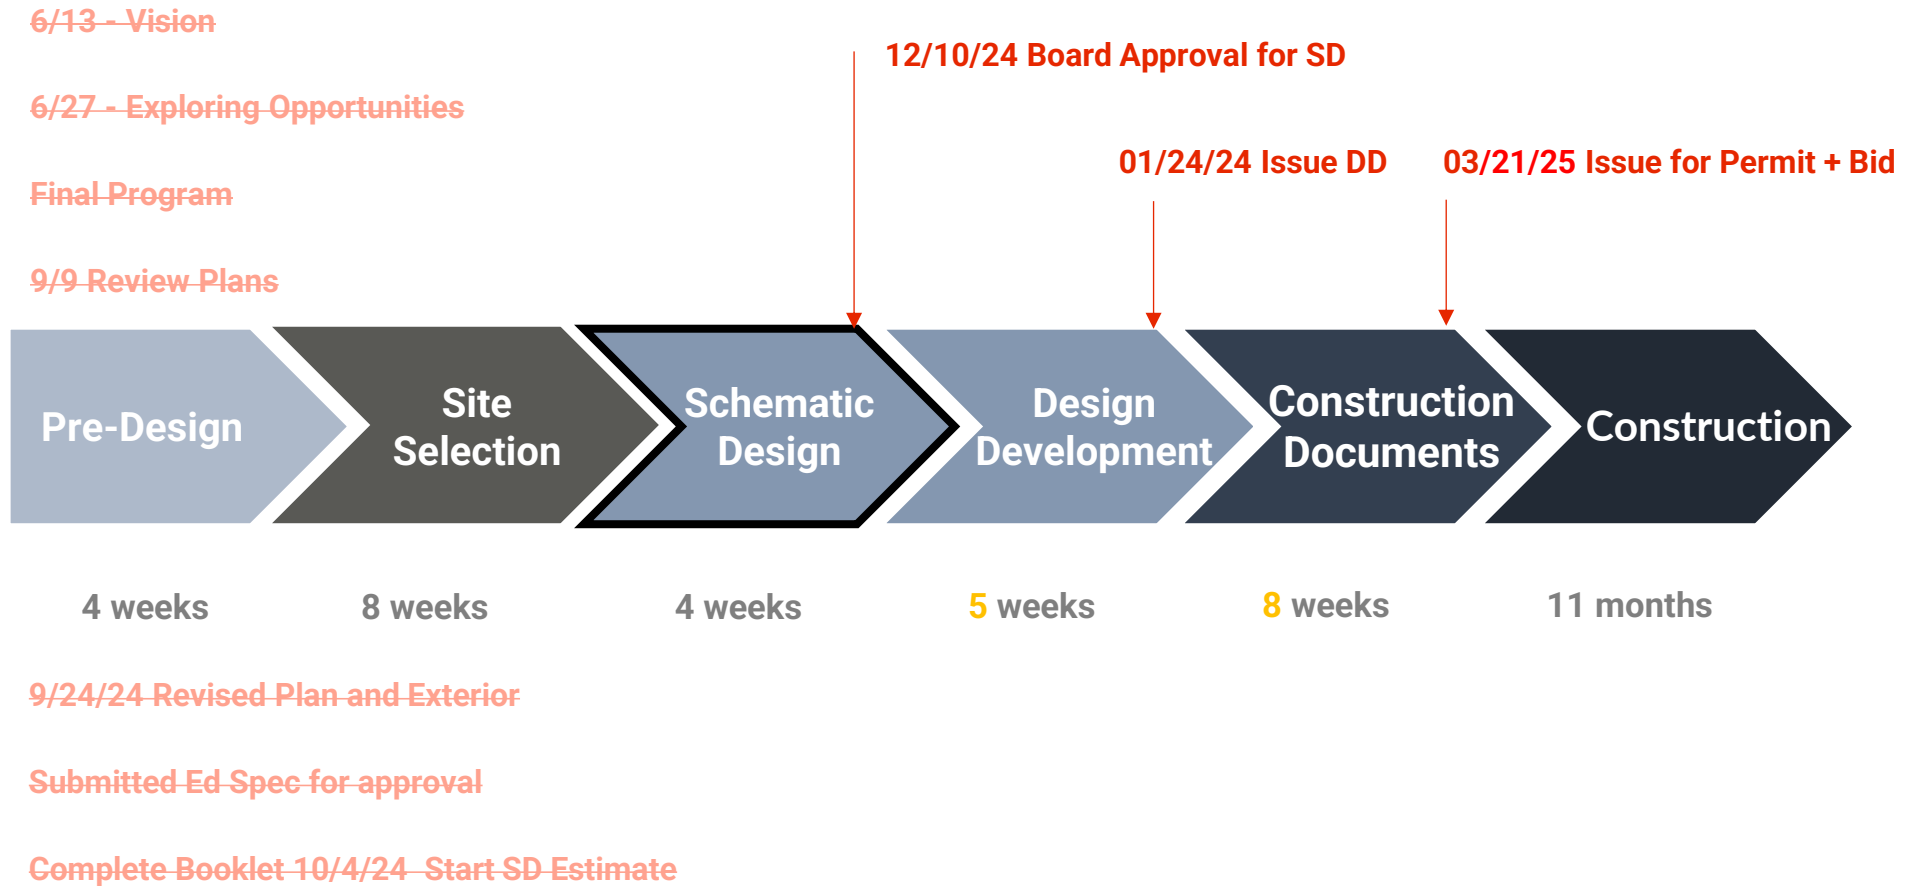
~~6/13 - Vision~~

~~6/27 - Exploring Opportunities~~

~~Final Program~~

~~9/9 Review Plans~~

12/10/24 Board Approval for SD

01/24/24 Issue DD

03/21/25 Issue for Permit + Bid

Pre-Design

Site Selection

Schematic Design

Design Development

Construction Documents

Construction

4 weeks

8 weeks

4 weeks

5 weeks

8 weeks

11 months

~~9/24/24 Revised Plan and Exterior~~

~~Submitted Ed Spec for approval~~

~~Complete Booklet 10/4/24 Start SD Estimate~~